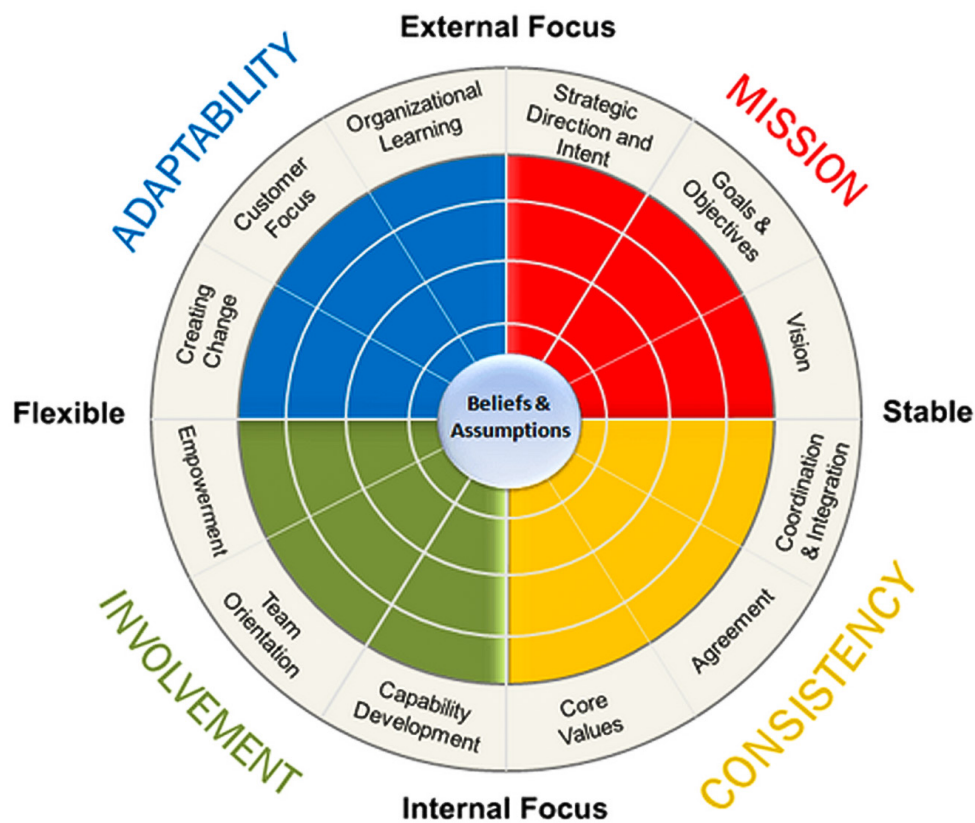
External Focus

ADAPTABILITY

MISSION

Organizational Learning

Strategic Direction and Intent

Customer Focus

Goals & Objectives

Creating Change

Vision

Flexible

Beliefs & Assumptions

Stable

Empowerment

Coordination & Integration

Team Orientation

Agreement

Capability Development

Core Values

INVOLVEMENT

CONSISTENCY

Internal Focus